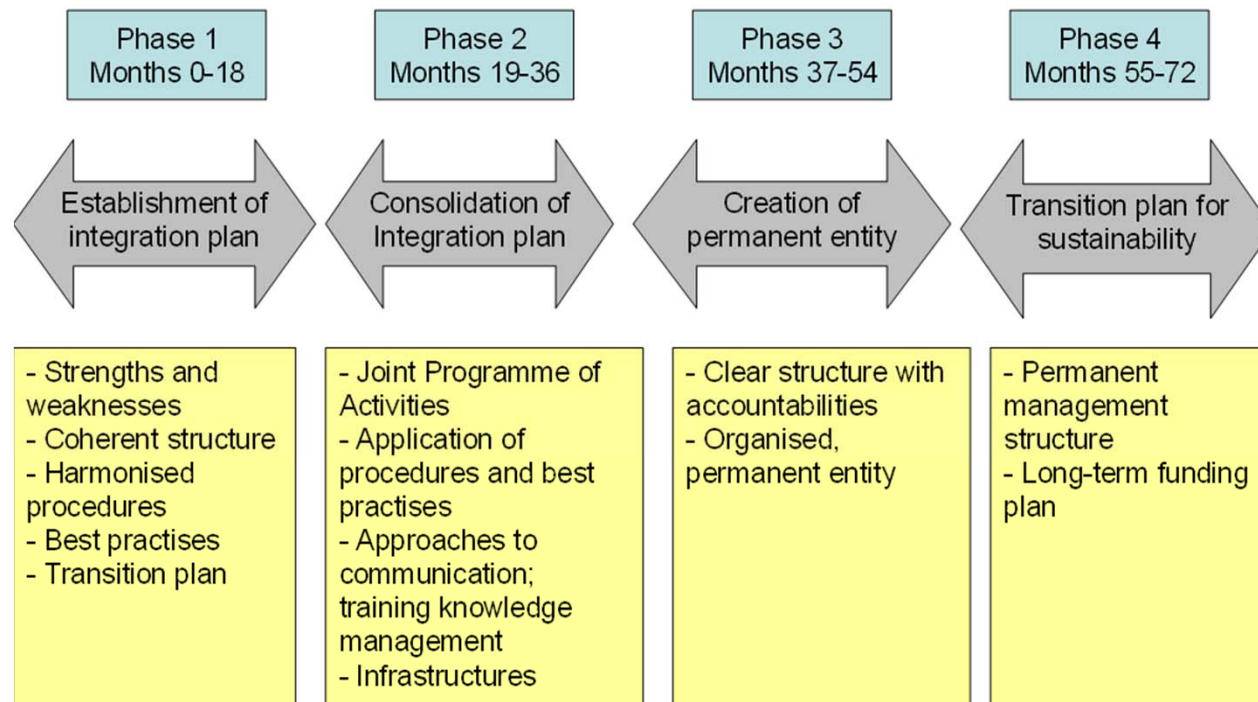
Phase 1
Months 0-18

Phase 2
Months 19-36

Phase 3
Months 37-54

Phase 4
Months 55-72

Establishment of integration plan

Consolidation of Integration plan

Creation of permanent entity

Transition plan for sustainability

- Strengths and weaknesses
- Coherent structure
- Harmonised procedures
- Best practises
- Transition plan

- Joint Programme of Activities
- Application of procedures and best practises
- Approaches to communication; training knowledge management
- Infrastructures

- Clear structure with accountabilities
- Organised, permanent entity

- Permanent management structure
- Long-term funding plan